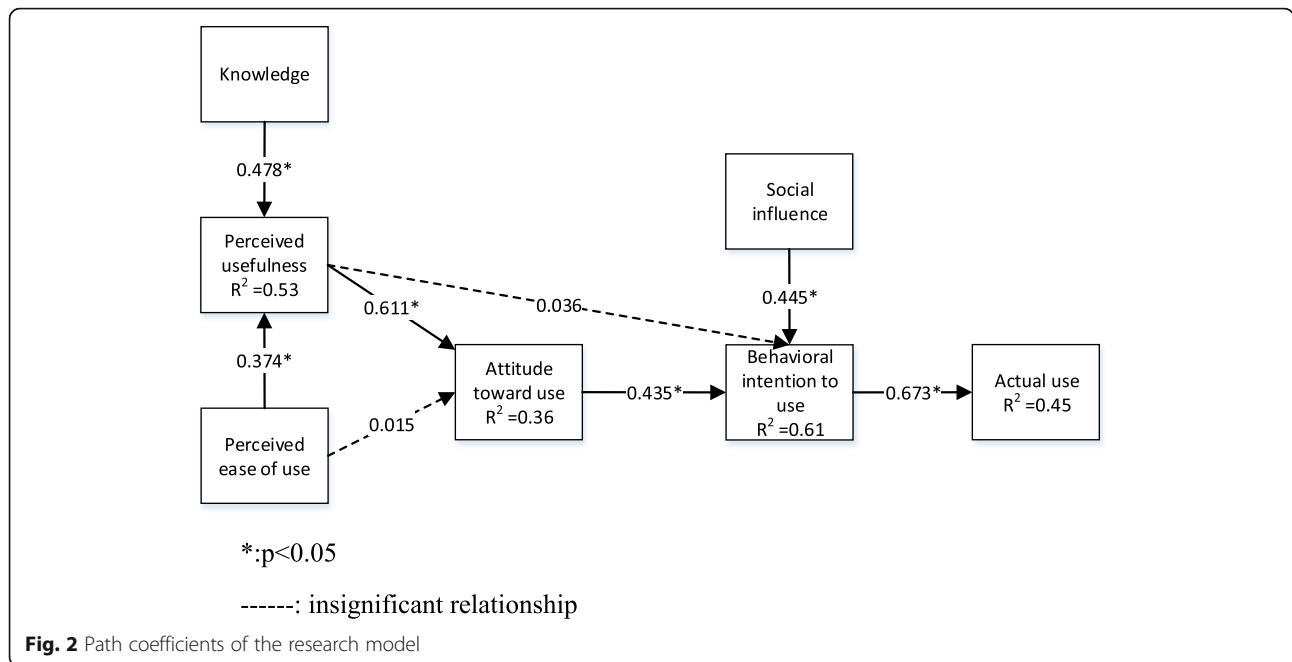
Knowledge

0.478*

Perceived usefulness $R^2$ =0.53

0.611*

0.036

Social influence

0.445*

0.374*

Attitude toward use $R^2$ =0.36

0.435*

Behavioral intention to use $R^2$ =0.61

0.673*

Actual use $R^2$ =0.45

Perceived ease of use

0.015

*:p<0.05

------: insignificant relationship

Fig. 2 Path coefficients of the research model